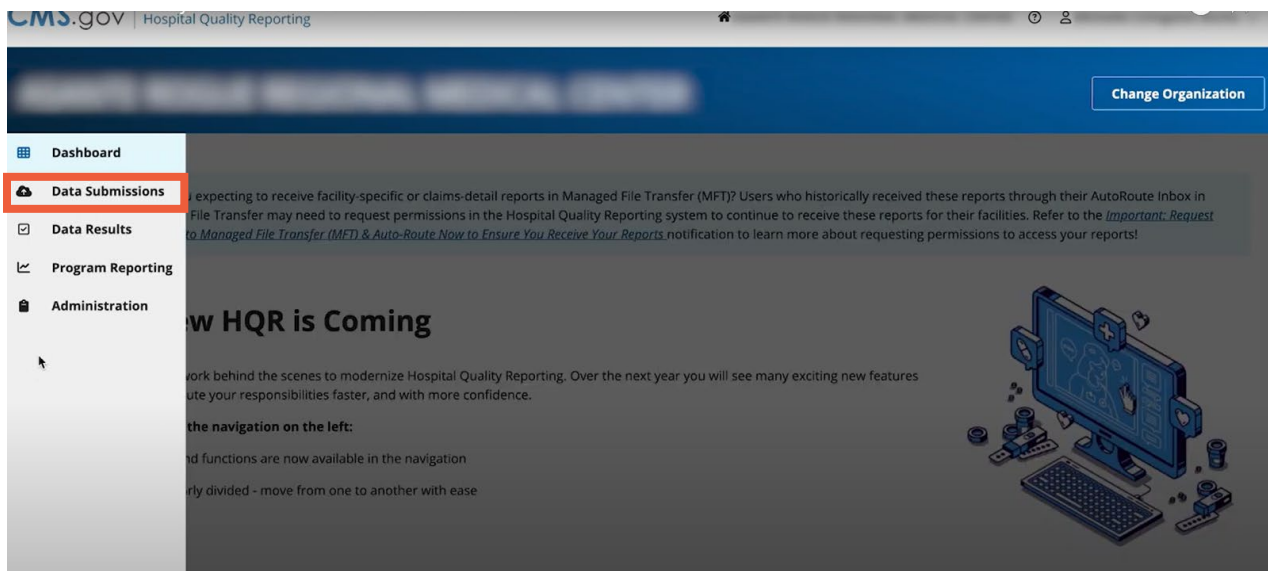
CMS.gov | Hospital Quality Reporting

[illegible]

Change Organization

Dashboard

Data Submissions

Data Results

Program Reporting

Administration

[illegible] expecting to receive facility-specific or claims-detail reports in Managed File Transfer (MFT)? Users who historically received these reports through their AutoRoute Inbox in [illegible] File Transfer may need to request permissions in the Hospital Quality Reporting system to continue to receive these reports for their facilities. Refer to the Important: Request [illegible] to Managed File Transfer (MFT) & Auto-Route Now to Ensure You Receive Your Reports notification to learn more about requesting permissions to access your reports!

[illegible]ew HQR is Coming

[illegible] work behind the scenes to modernize Hospital Quality Reporting. Over the next year you will see many exciting new features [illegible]ute your responsibilities faster, and with more confidence.

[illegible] the navigation on the left:

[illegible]nd functions are now available in the navigation

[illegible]rly divided - move from one to another with ease